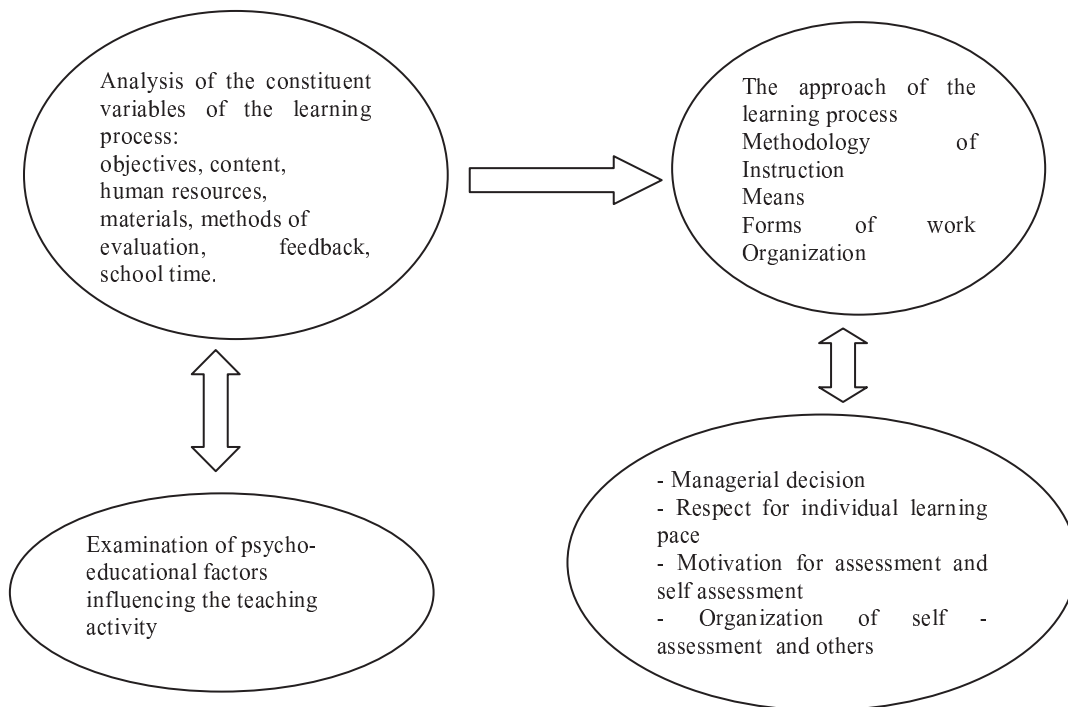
Analysis of the constituent variables of the learning process:
objectives, content, human resources, materials, methods of evaluation, feedback, school time.

The approach of the learning process
Methodology of Instruction
Means
Forms of work
Organization

Examination of psycho-educational factors influencing the teaching activity

- Managerial decision
- Respect for individual learning pace
- Motivation for assessment and self assessment
- Organization of self - assessment and others